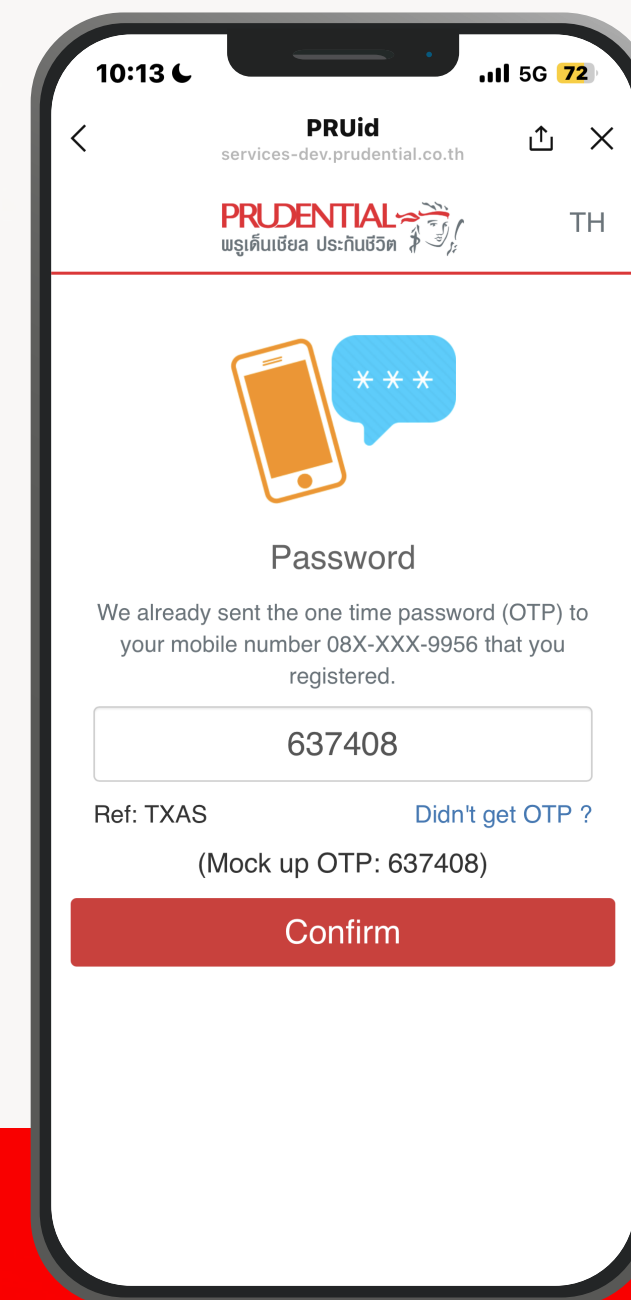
10:13 5G 72

PRUid
services-dev.prudential.co.th

PRUDENTIAL
พรูเด็นเชียล ประกันชีวิต

TH

***

Password

We already sent the one time password (OTP) to your mobile number 08X-XXX-9956 that you registered.

637408

Ref: TXAS

Didn't get OTP ?

(Mock up OTP: 637408)

Confirm